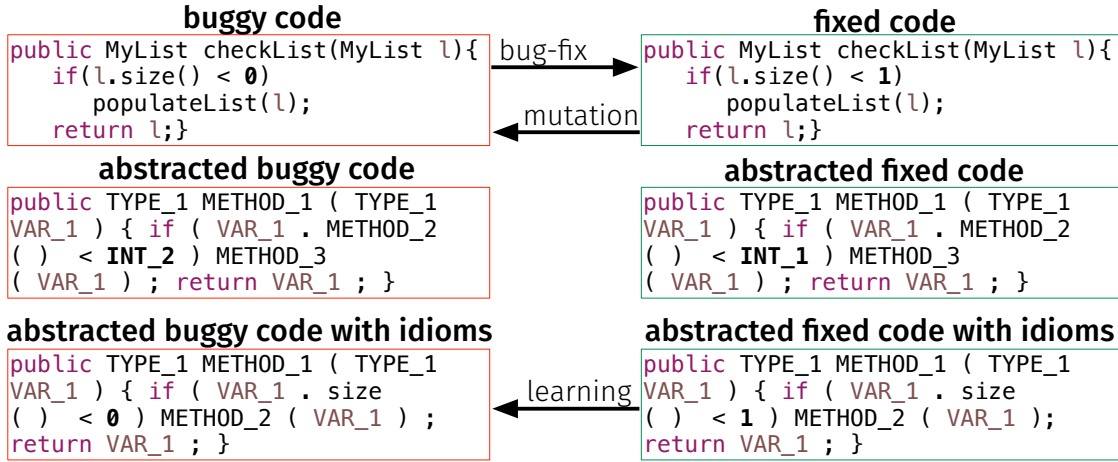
**buggy code**

```
public MyList checkList(MyList l){
   if(l.size() < 0)
      populateList(l);
   return l;}
```

bug-fix

mutation

**fixed code**

```
public MyList checkList(MyList l){
   if(l.size() < 1)
      populateList(l);
   return l;}
```

**abstracted buggy code**

```
public TYPE_1 METHOD_1 ( TYPE_1
VAR_1 ) { if ( VAR_1 . METHOD_2
( ) < INT_2 ) METHOD_3
( VAR_1 ) ; return VAR_1 ; }
```

**abstracted fixed code**

```
public TYPE_1 METHOD_1 ( TYPE_1
VAR_1 ) { if ( VAR_1 . METHOD_2
( ) < INT_1 ) METHOD_3
( VAR_1 ) ; return VAR_1 ; }
```

**abstracted buggy code with idioms**

```
public TYPE_1 METHOD_1 ( TYPE_1
VAR_1 ) { if ( VAR_1 . size
( ) < 0 ) METHOD_2 ( VAR_1 ) ;
return VAR_1 ; }
```

learning

**abstracted fixed code with idioms**

```
public TYPE_1 METHOD_1 ( TYPE_1
VAR_1 ) { if ( VAR_1 . size
( ) < 1 ) METHOD_2 ( VAR_1 );
return VAR_1 ; }
```